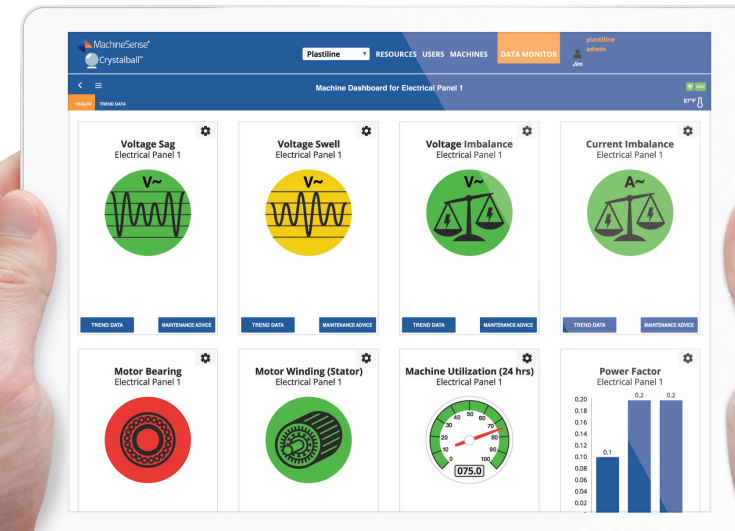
MachineSense®
Crystalball™

Plastiline
RESOURCES USERS MACHINES DATA MONITOR
plastiline
admin
Jim

Machine Dashboard for Electrical Panel 1

HEALTH TREND DATA

67°F

Voltage Sag
Electrical Panel 1
V~
TREND DATA MAINTENANCE ADVICE

Voltage Swell
Electrical Panel 1
V~
TREND DATA MAINTENANCE ADVICE

Voltage Imbalance
Electrical Panel 1
V~
TREND DATA MAINTENANCE ADVICE

Current Imbalance
Electrical Panel 1
A~
TREND DATA MAINTENANCE ADVICE

Motor Bearing
Electrical Panel 1

Motor Winding (Stator)
Electrical Panel 1

Machine Utilization (24 hrs)
Electrical Panel 1
0 10 20 30 40 50 60 70 80 90 100
075.0

Power Factor
Electrical Panel 1
0.20
0.18
0.16
0.14
0.12
0.10
0.08
0.06
0.04
0.02
0.1
0.2
0.2